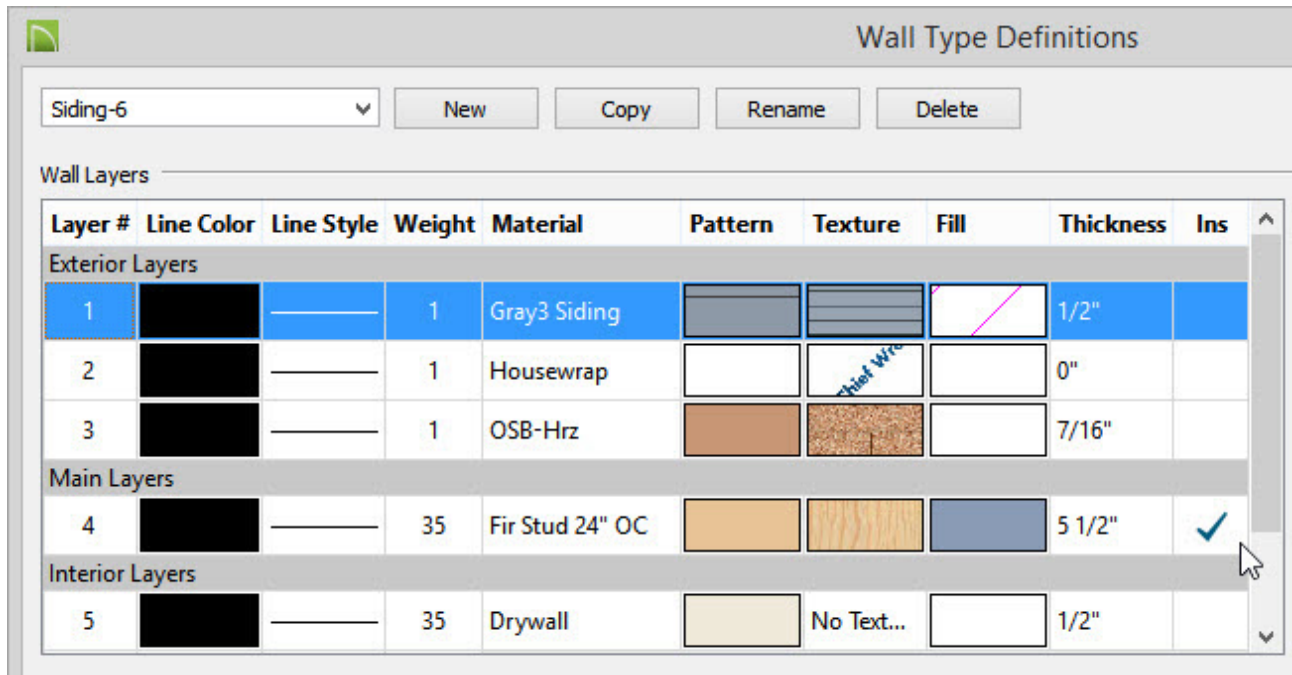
Wall Type Definitions

Siding-6

New Copy Rename Delete

Wall Layers

| Layer # | Line Color | Line Style | Weight | Material | Pattern | Texture | Fill | Thickness | Ins |
|---|---|---|---|---|---|---|---|---|---|
| Exterior Layers | | | | | | | | | |
| 1 | | | 1 | Gray3 Siding | | | | 1/2" | |
| 2 | | | 1 | Housewrap | | hief Wra | | 0" | |
| 3 | | | 1 | OSB-Hrz | | | | 7/16" | |
| Main Layers | | | | | | | | | |
| 4 | | | 35 | Fir Stud 24" OC | | | | 5 1/2" | ✓ |
| Interior Layers | | | | | | | | | |
| 5 | | | 35 | Drywall | | No Text... | | 1/2" | |